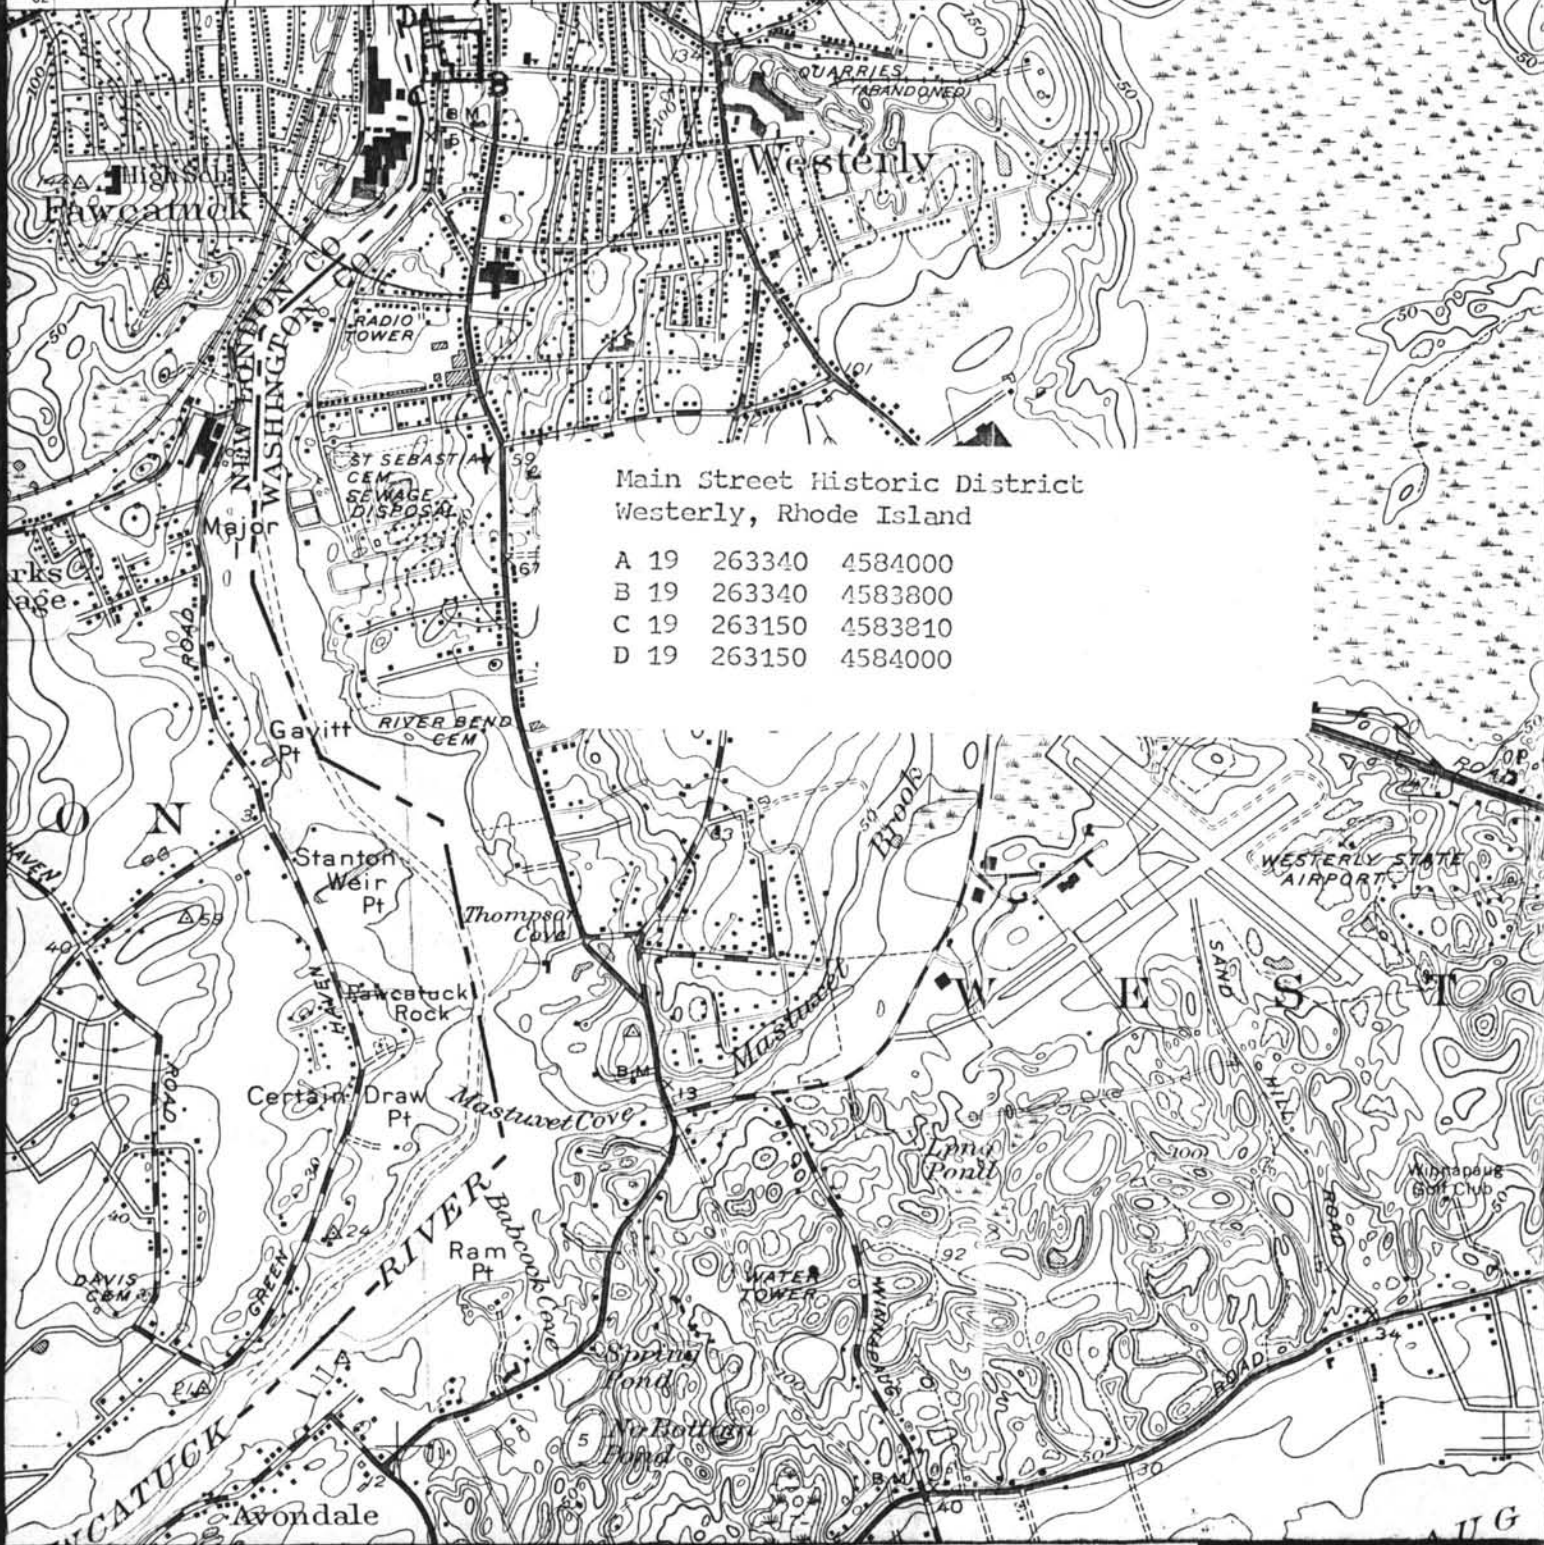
Main Street Historic District
Westerly, Rhode Island

A 19 263340 4584000
B 19 263340 4583800
C 19 263150 4583810
D 19 263150 4584000

QUARRIES (ABANDONED)
Westerly
High Sch
Pawcatuck
NEW LONDON CO
WASHINGTON CO
RADIO TOWER
ST SEBASTIAN CEM
SEWAGE DISPOSAL
Major
rks
age
ROAD
Gavitt Pt
RIVER BEND CEM
O N
Stanton Weir Pt
Thompson Cove
Pawcatuck Rock
Certain Draw Pt
Mastuxet Cove
Mastuxet Brook
Brook
WESTERLY STATE AIRPORT
W E S T
SAND HILL ROAD
Long Pond
Winnapaug Golf Club
RIVER
Babcock Cove
Ram Pt
WATER TOWER
WINNAPAUG
Spring Pond
No Bottom Pond
DAVIS CEM
GREEN
HAVEN
CATUCK
Avondale
ROAD
AUG